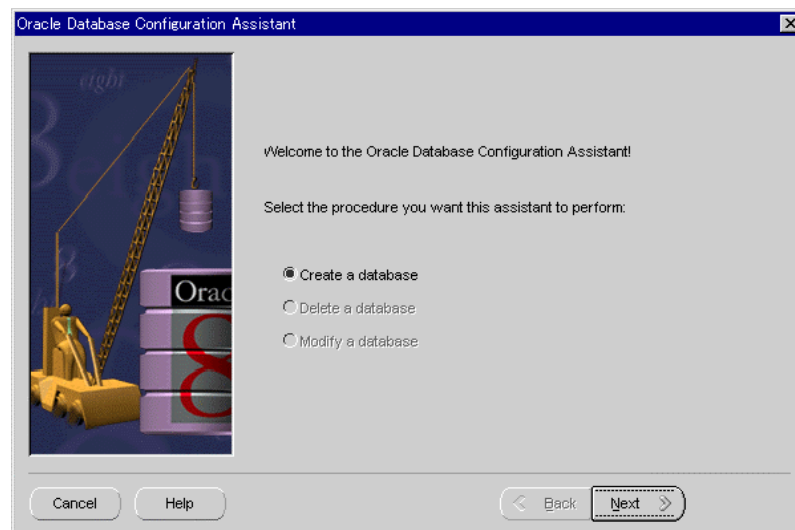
Oracle Database Configuration Assistant

eight

Orac

8

Welcome to the Oracle Database Configuration Assistant!

Select the procedure you want this assistant to perform:

Create a database

Delete a database

Modify a database

Cancel

Help

Back

Next